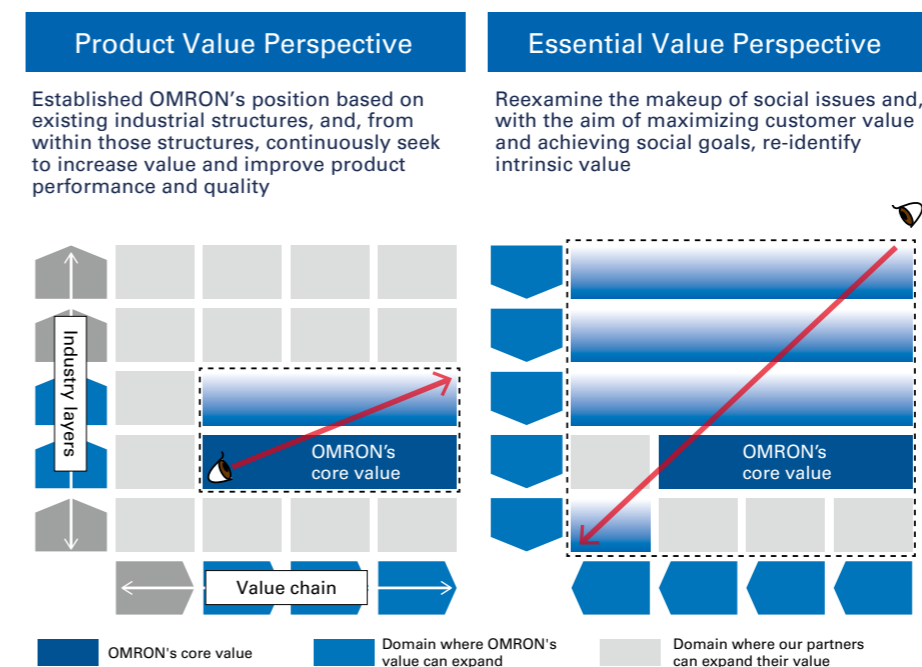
Product Value Perspective

Established OMRON’s position based on existing industrial structures, and, from within those structures, continuously seek to increase value and improve product performance and quality

Industry layers

OMRON’s core value

Value chain

Essential Value Perspective

Reexamine the makeup of social issues and, with the aim of maximizing customer value and achieving social goals, re-identify intrinsic value

OMRON’s core value

OMRON's core value

Domain where OMRON's value can expand

Domain where our partners can expand their value